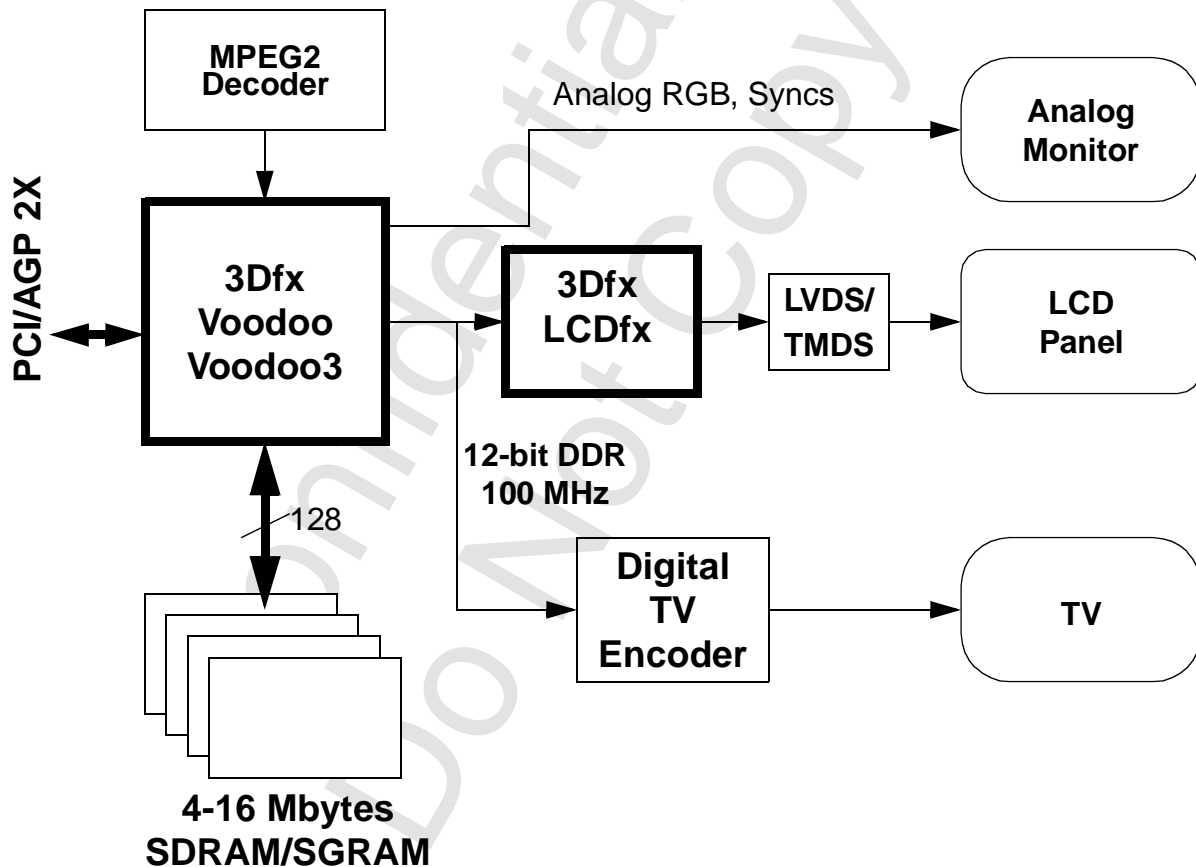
MPEG2 Decoder

Analog RGB, Syncs

Analog Monitor

PCI/AGP 2X

3Dfx Voodoo Voodoo3

3Dfx LCDfx

LVDS/ TMDS

LCD Panel

12-bit DDR 100 MHz

128

Digital TV Encoder

TV

4-16 Mbytes SDRAM/SGRAM

Confidential
Do Not Copy